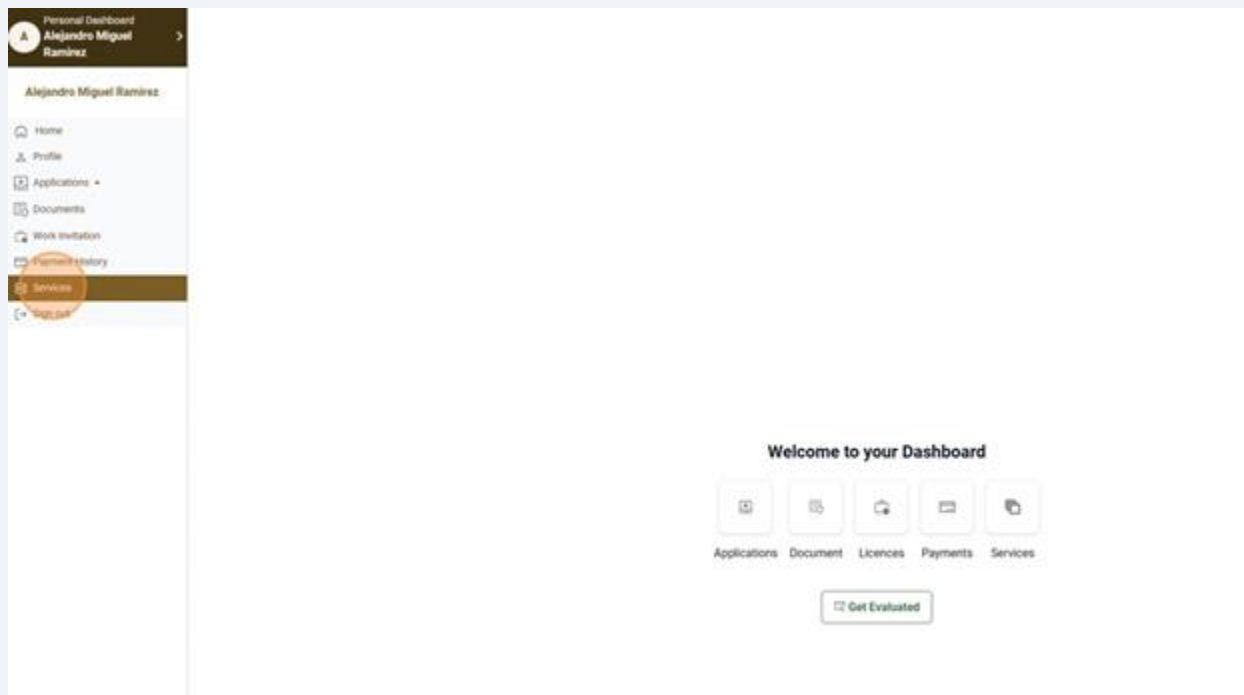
A
Personal Dashboard
Alejandro Miguel Ramirez

Alejandro Miguel Ramirez

Home
Profile
Applications
Documents
Work Invitation
Payment History
Services
Sign out

Welcome to your Dashboard

Applications
Document
Licences
Payments
Services

Get Evaluated